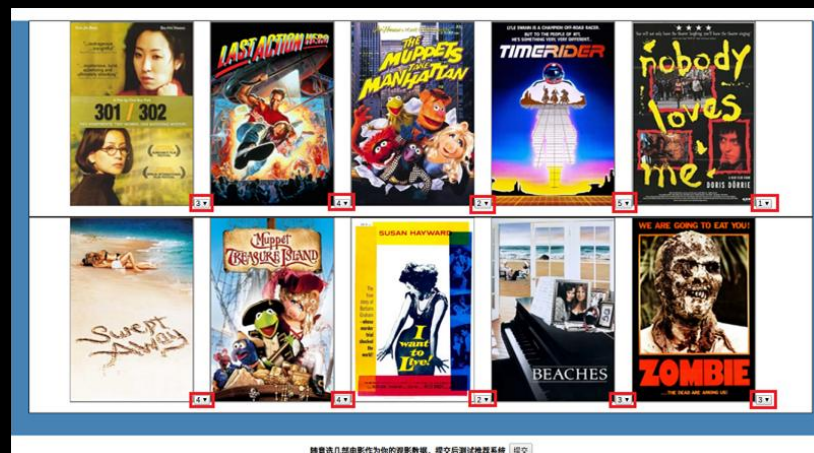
301 302

LAST ACTION HERO

THE MUPPETS TAKE MANHATTAN

LYLE SWANN IS A CHAMPION OFF-ROAD RACER. BUT TO THE PEOPLE OF 1875, HE'S SOMETHING VERY, VERY DIFFERENT.

TIMERIDER

nobody loves me

DORIS DÖRRIE

3▼

4▼

2▼

5▼

1▼

Swept Away

Muppet Treasure Island

SUSAN HAYWARD

I want to Live!

BEACHES

WE ARE GOING TO EAT YOU!

ZOMBIE

...THE DEAD ARE AMONG US!

4▼

4▼

2▼

3▼

3▼

随意选几部电影作为你的观影数据，提交后测试推荐系统 提交